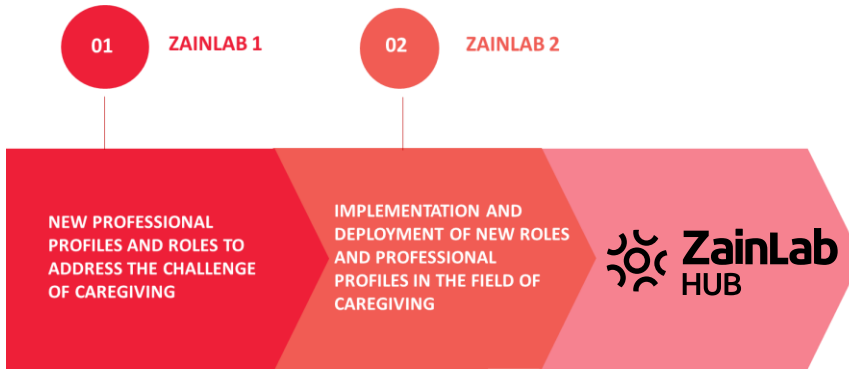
01 ZAINLAB 1

02 ZAINLAB 2

NEW PROFESSIONAL PROFILES AND ROLES TO ADDRESS THE CHALLENGE OF CAREGIVING

IMPLEMENTATION AND DEPLOYMENT OF NEW ROLES AND PROFESSIONAL PROFILES IN THE FIELD OF CAREGIVING

ZainLab HUB